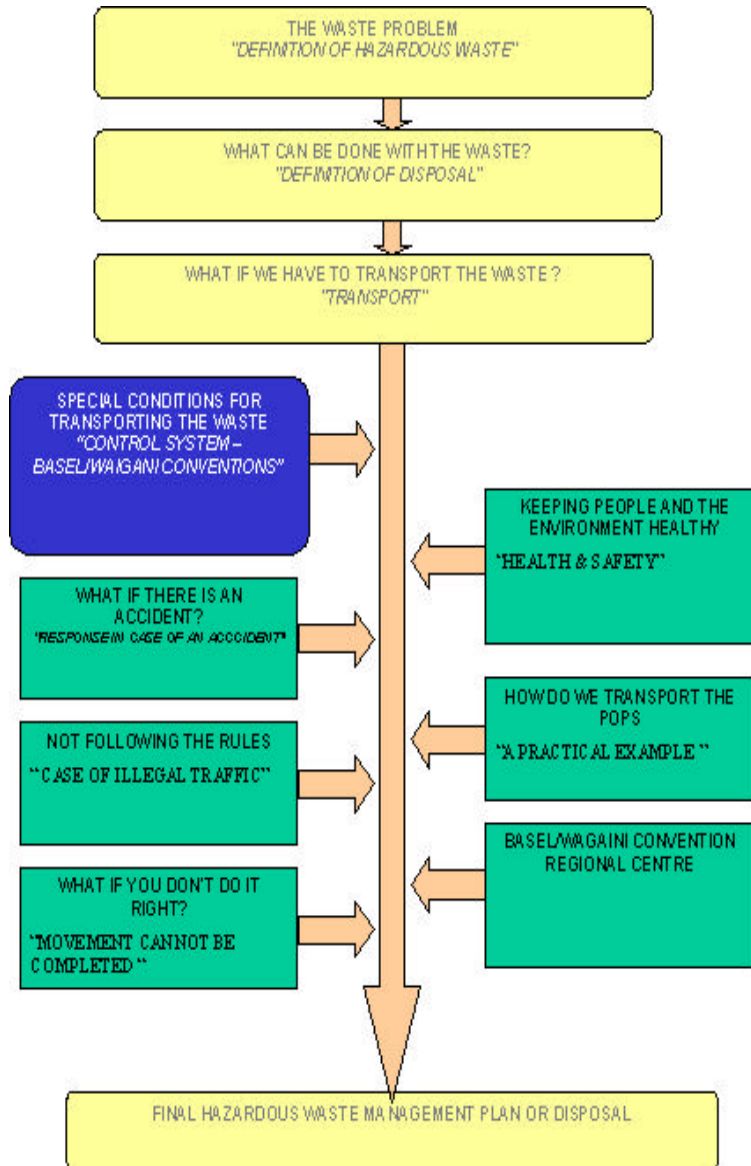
THE WASTE PROBLEM
"DEFINITION OF HAZARDOUS WASTE"

WHAT CAN BE DONE WITH THE WASTE?
"DEFINITION OF DISPOSAL"

WHAT IF WE HAVE TO TRANSPORT THE WASTE ?
"TRANSPORT"

SPECIAL CONDITIONS FOR TRANSPORTING THE WASTE
"CONTROL SYSTEM – BASEL/WAIGANI CONVENTIONS"

KEEPING PEOPLE AND THE ENVIRONMENT HEALTHY
"HEALTH & SAFETY"

WHAT IF THERE IS AN ACCIDENT?
"RESPONSE IN CASE OF AN ACCIDENT"

HOW DO WE TRANSPORT THE POPS
"A PRACTICAL EXAMPLE "

NOT FOLLOWING THE RULES
"CASE OF ILLEGAL TRAFFIC"

BASEL/WAGAINI CONVENTION REGIONAL CENTRE

WHAT IF YOU DON'T DO IT RIGHT?
"MOVEMENT CANNOT BE COMPLETED "

FINAL HAZARDOUS WASTE MANAGEMENT PLAN OR DISPOSAL